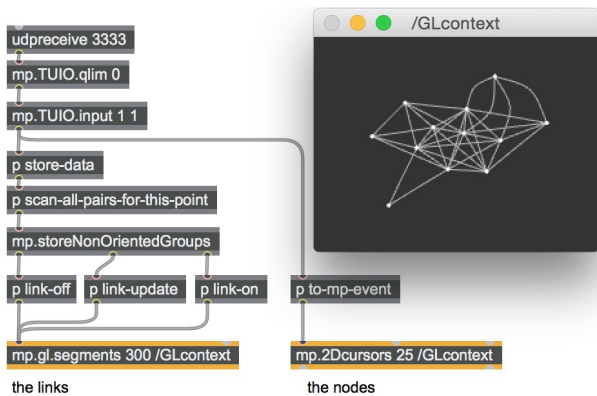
udpreceive 3333

mp.TUIO.qlim 0

mp.TUIO.input 1 1

/GLcontext

p store-data

p scan-all-pairs-for-this-point

mp.storeNonOrientedGroups

p link-off

p link-update

p link-on

p to-mp-event

mp.gl.segments 300 /GLcontext

mp.2Dcursors 25 /GLcontext

the links

the nodes